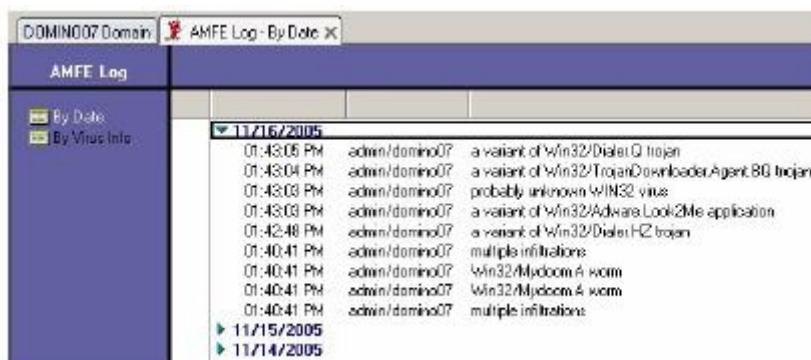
DOMINO07 Domain | AMFE Log - By Date ×

AMFE Log

By Date
By Virus Info

▼ 11/16/2005

| | | |
|---|---|---|
| 01:43:05 PM | admin/domino07 | a variant of Win32/Dialer.Q trojan |
| 01:43:04 PM | admin/domino07 | a variant of Win32/TrojanDownloader.Agent.BG trojan |
| 01:43:03 PM | admin/domino07 | probably unknown WIN32 virus |
| 01:43:03 PM | admin/domino07 | a variant of Win32/Adware.Look2Me application |
| 01:42:48 PM | admin/domino07 | a variant of Win32/Dialer.HZ trojan |
| 01:40:41 PM | admin/domino07 | multiple infiltrations |
| 01:40:41 PM | admin/domino07 | Win32/Mydoom.A worm |
| 01:40:41 PM | admin/domino07 | Win32/Mydoom.A worm |
| 01:40:41 PM | admin/domino07 | multiple infiltrations |

▶ 11/15/2005
▶ 11/14/2005